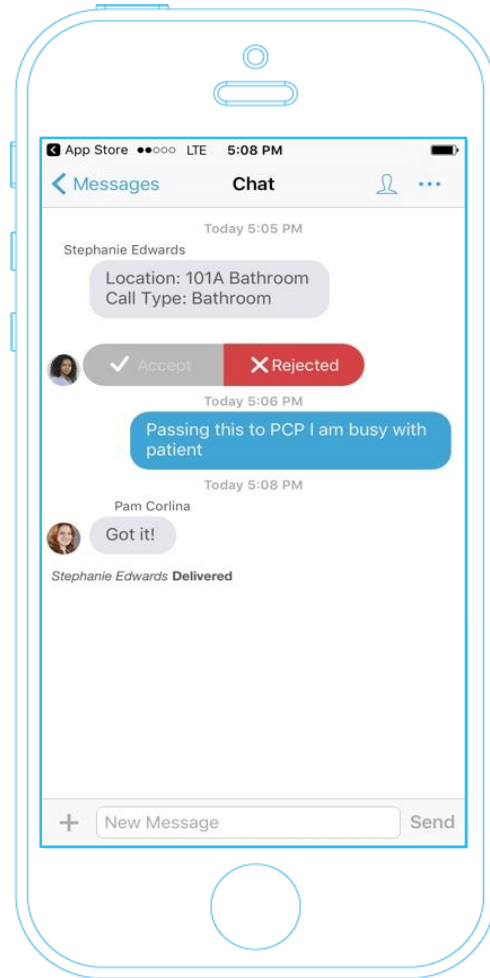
App Store ●●○○○ LTE 5:08 PM

Messages Chat

Today 5:05 PM

Stephanie Edwards

Location: 101A Bathroom
Call Type: Bathroom

Accept Rejected

Today 5:06 PM

Passing this to PCP I am busy with patient

Today 5:08 PM

Pam Corlina

Got it!

Stephanie Edwards Delivered

+ New Message Send